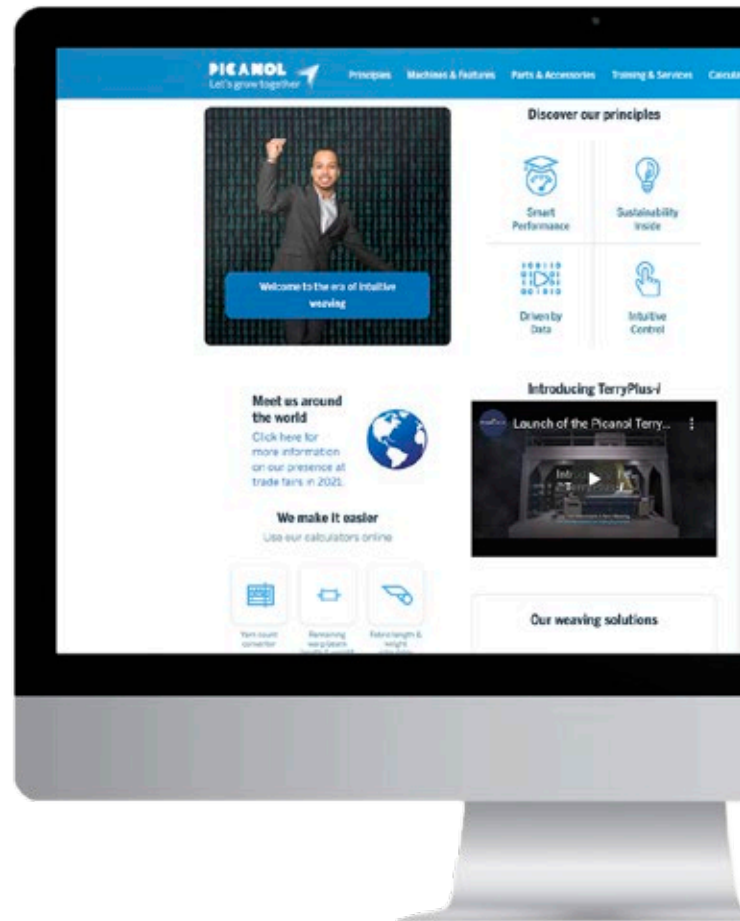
PICANOL
Let's grow together

Principles Machines & Features Parts & Accessories Training & Services Calcul

Welcome to the era of intuitive weaving

Discover our principles

Smart Performance

Sustainability Inside

Driven by Data

Intuitive Control

Meet us around the world
Click here for more information on our presence at trade fairs in 2021.

We make it easier
Use our calculators online

Yarn count converter

Remaining warp/beam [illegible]

Fabric length & weight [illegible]

Introducing TerryPlus-i

Launch of the Picanol Terry...

Our weaving solutions